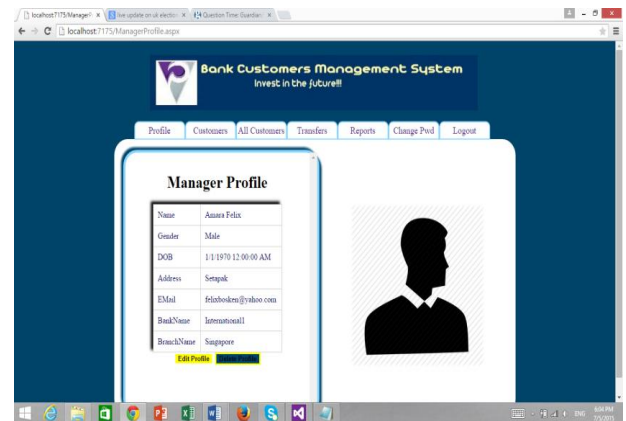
localhost:7175/ManagerP ×
live update on uk electio ×
Question Time: Guardian ×

localhost:7175/ManagerProfile.aspx

Bank Customers Management System
Invest in the future!!!

Profile
Customers
All Customers
Transfers
Reports
Change Pwd
Logout

Manager Profile

| | |
|---|---|
| Name | Amara Felix |
| Gender | Male |
| DOB | 1/1/1970 12:00:00 AM |
| Address | Setapak |
| EMail | felixbosken@yahoo.com |
| BankName | International1 |
| BranchName | Singapore |

Edit Profile
Delete Profile

ENG
6:04 PM
7/5/2015